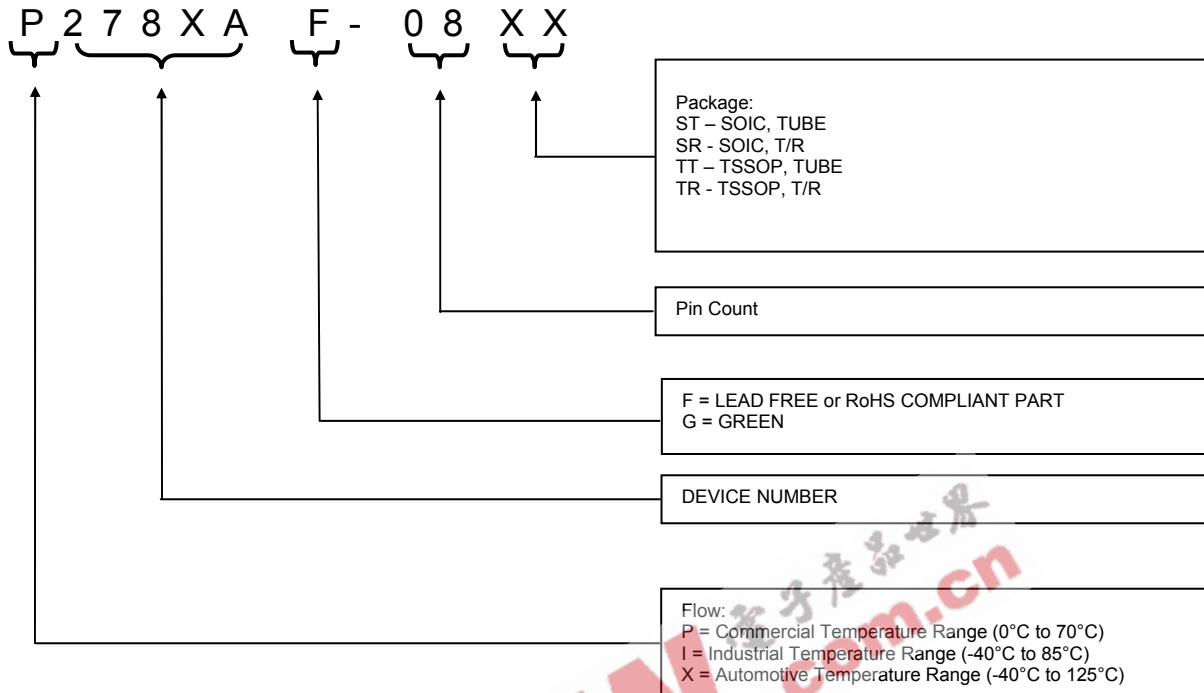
P 2 7 8 X A F - 0 8 X X

Package:
ST – SOIC, TUBE
SR - SOIC, T/R
TT – TSSOP, TUBE
TR - TSSOP, T/R

Pin Count

F = LEAD FREE or RoHS COMPLIANT PART
G = GREEN

DEVICE NUMBER

Flow:
P = Commercial Temperature Range (0°C to 70°C)
I = Industrial Temperature Range (-40°C to 85°C)
X = Automotive Temperature Range (-40°C to 125°C)

电子产品世界 .com.cn